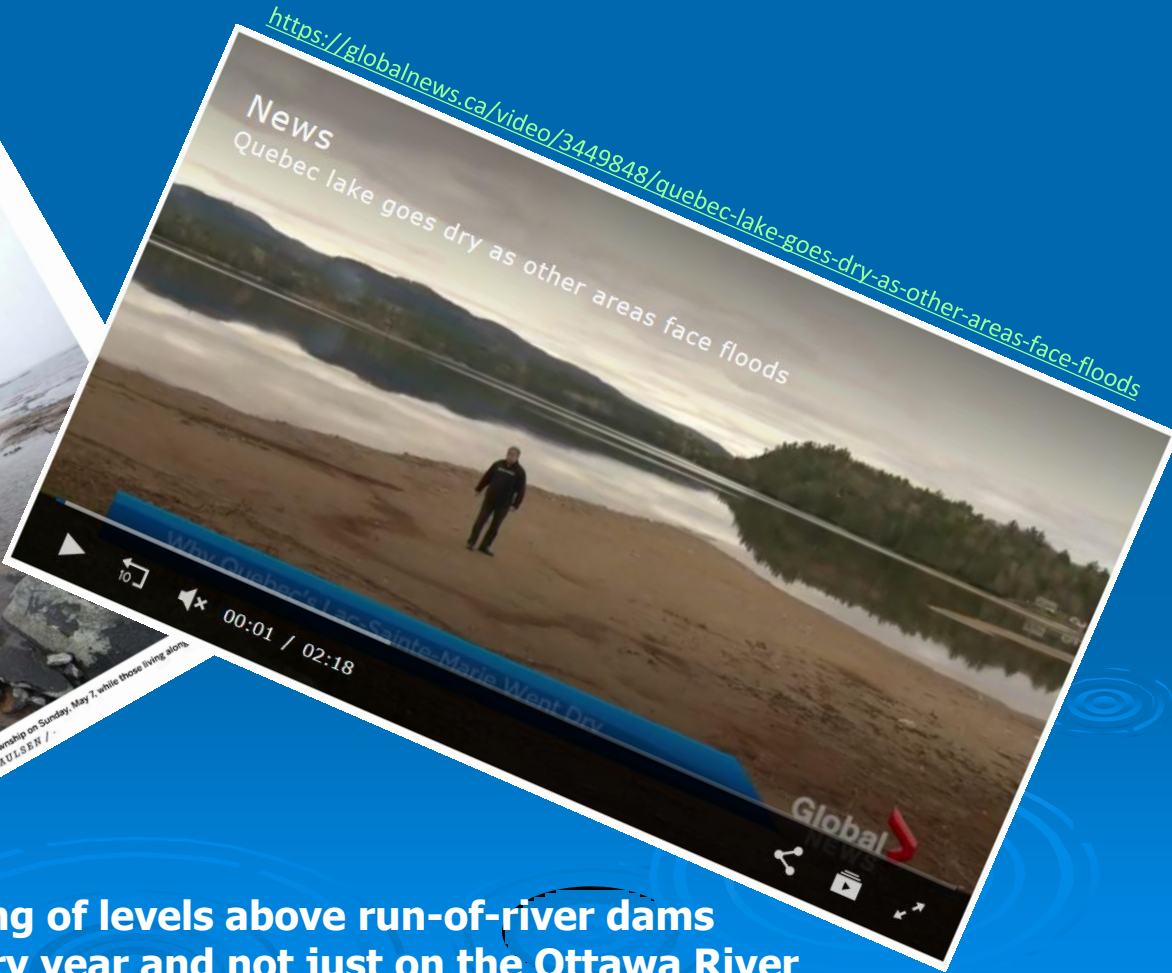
https://globalnews.ca/video/3449848/quebec-lake-goes-dry-as-other-areas-face-floods

News
Quebec lake goes dry as other areas face floods

10

00:01 / 02:18

Why Quebec's Lac-Sainte-Marie Went Dry

Global News

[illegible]wnship on Sunday, May 7, while those living along
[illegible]ULSEN / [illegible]

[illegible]ng of levels above run-of-river dams
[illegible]ry year and not just on the Ottawa River